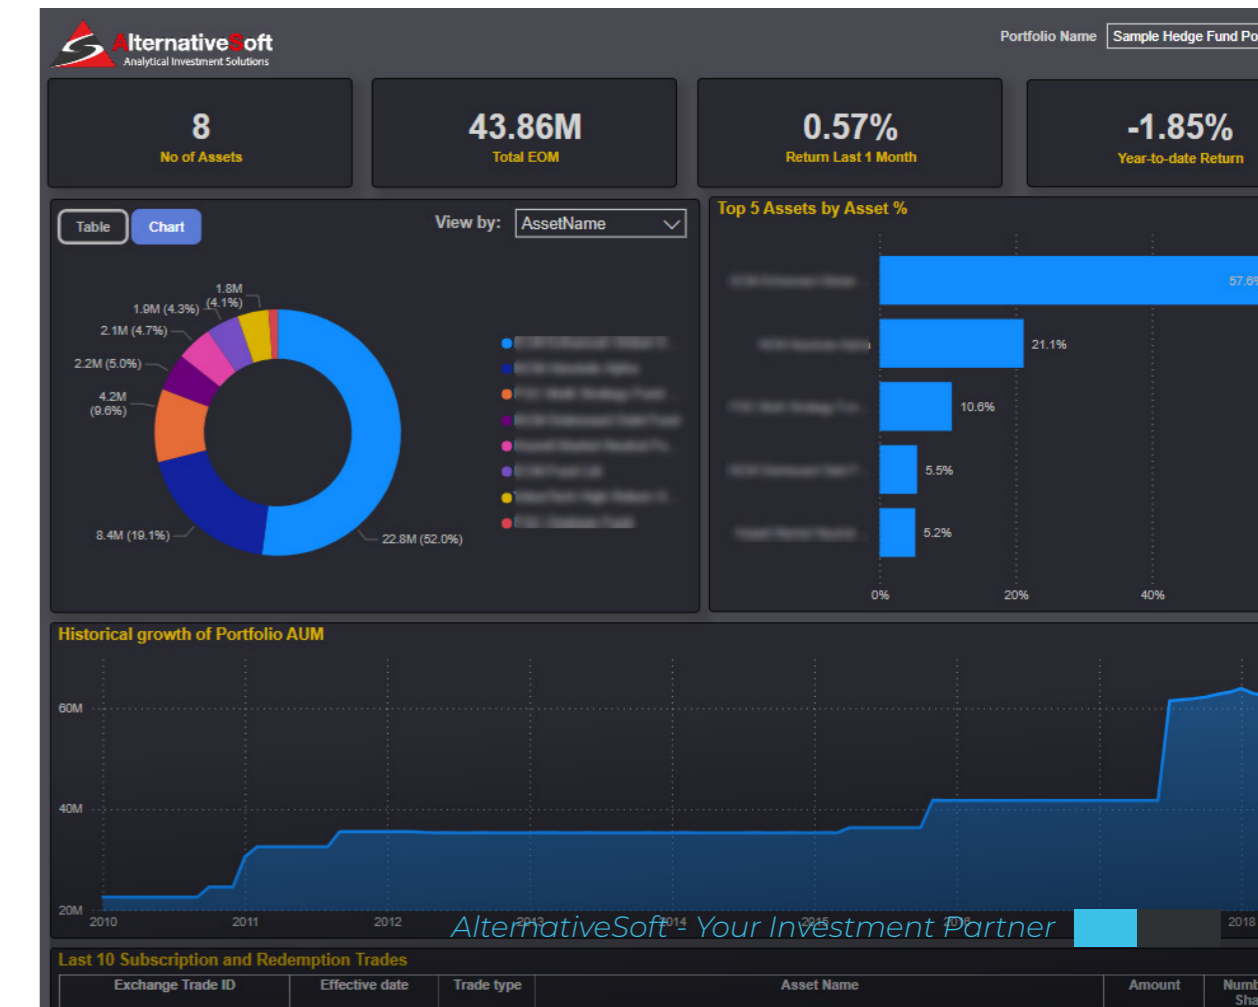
AlternativeSoft
Analytical Investment Solutions

Portfolio Name Sample Hedge Fund Po

8
No of Assets

43.86M
Total EOM

0.57%
Return Last 1 Month

-1.85%
Year-to-date Return

Table Chart View by: AssetName

1.8M (4.1%)
1.9M (4.3%)
2.1M (4.7%)
2.2M (5.0%)
4.2M (9.6%)
8.4M (19.1%)
22.8M (52.0%)

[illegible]
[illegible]
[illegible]
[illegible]
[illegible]
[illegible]
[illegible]
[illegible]

Top 5 Assets by Asset %

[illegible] 57.6
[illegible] 21.1%
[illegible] 10.6%
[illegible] 5.5%
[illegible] 5.2%

0% 20% 40%

Historical growth of Portfolio AUM

60M
40M
20M
2010 2011 2012 2013 2014 2015 2016 2018

AlternativeSoft - Your Investment Partner

Last 10 Subscription and Redemption Trades

| Exchange Trade ID | Effective date | Trade type | Asset Name | Amount | Numb Sha |
|---|---|---|---|---|---|